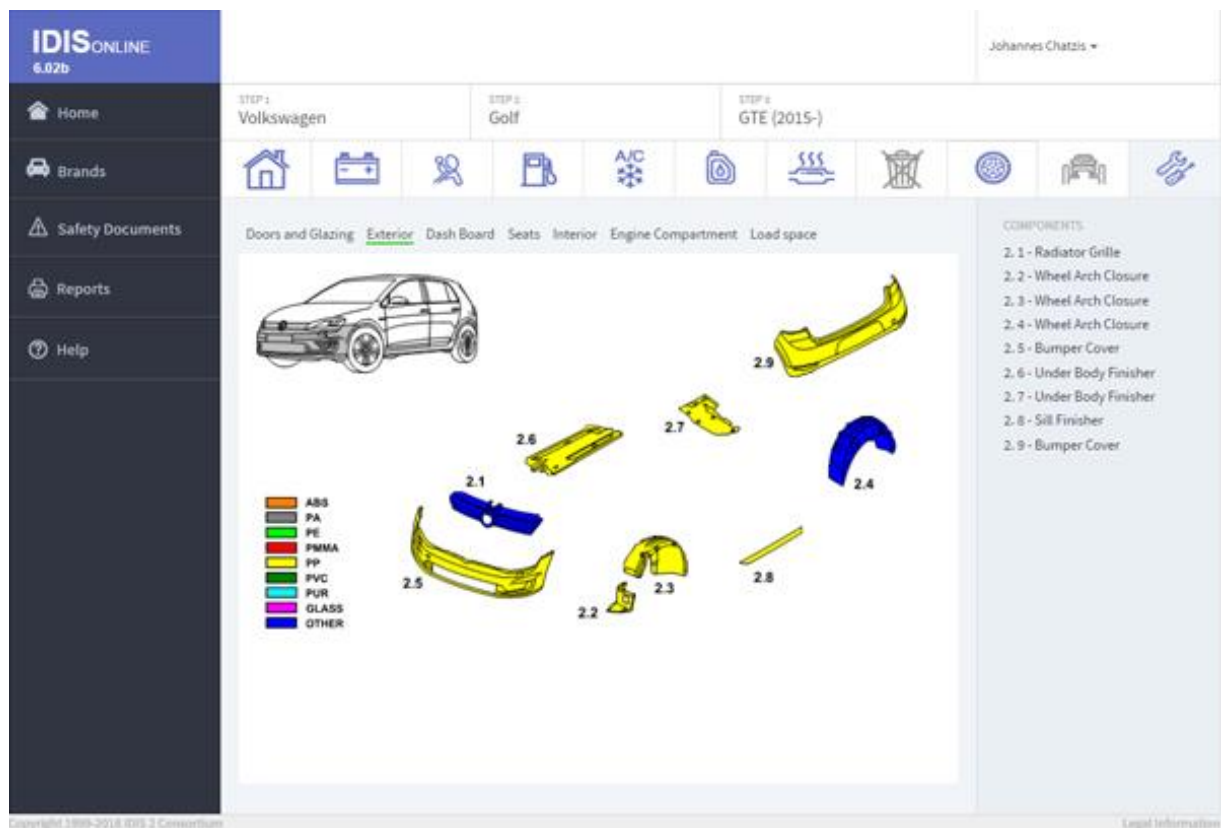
IDISONLINE
6.02b

Johannes Chatzis ▾

Home
Brands
Safety Documents
Reports
Help

STEP 1
Volkswagen
STEP 2
Golf
STEP 3
GTE (2015-)

A/C

Doors and Glazing Exterior Dash Board Seats Interior Engine Compartment Load space

ABS
PA
PE
PMMA
PP
PVC
PUR
GLASS
OTHER

2.1
2.2
2.3
2.4
2.5
2.6
2.7
2.8
2.9

COMPONENTS
2. 1 - Radiator Grille
2. 2 - Wheel Arch Closure
2. 3 - Wheel Arch Closure
2. 4 - Wheel Arch Closure
2. 5 - Bumper Cover
2. 6 - Under Body Finisher
2. 7 - Under Body Finisher
2. 8 - Sill Finisher
2. 9 - Bumper Cover

Copyright 1999-2018 IDIS 2 Consortium
Legal Information